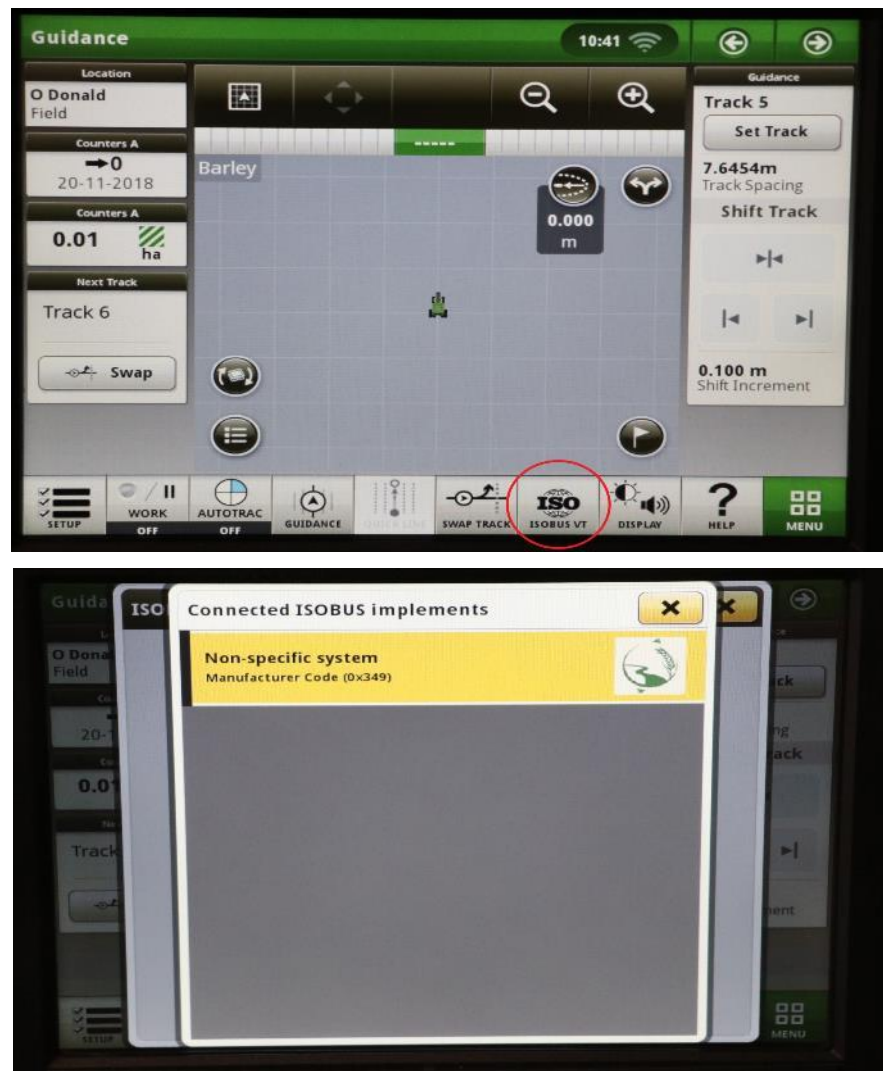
Guidance

10:41

Location
O Donald
Field

Counters A
→0
20-11-2018

Counters A
0.01
ha

Next Track
Track 6

Swap

Barley

0.000
m

Guidance
Track 5
Set Track
7.6454m
Track Spacing
Shift Track

0.100 m
Shift Increment

SETUP
WORK
OFF
AUTOTRAC
OFF
GUIDANCE
QUICK LINE
SWAP TRACK
ISO
ISOBUS VT
DISPLAY
HELP
MENU

Guida
ISO
Connected ISOBUS implements
Non-specific system
Manufacturer Code (0x349)
O Dona
Field
20-1
0.01
Track
ck
ng
ack
ment
SETUP
MENU